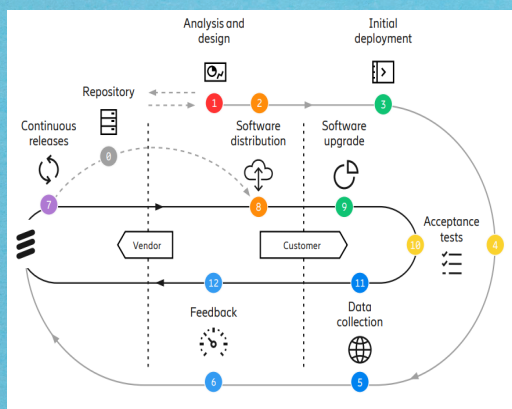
Analysis and design

Initial deployment

Repository

1

2

3

Continuous releases

0

Software distribution

Software upgrade

7

8

9

Acceptance tests

Vendor

Customer

10

4

12

11

Feedback

Data collection

6

5